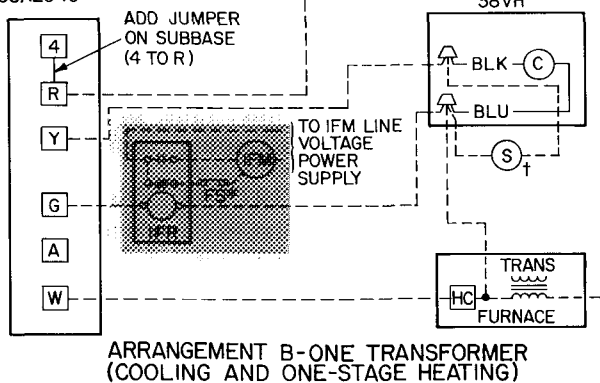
ADD JUMPER ON SUBBASE (4 TO R)

38VH

4

R

Y

G

A

W

BLK

C

BLU

TO IFM LINE VOLTAGE POWER SUPPLY

IFM

IFR

S

†

TRANS

HC

FURNACE

ARRANGEMENT B-ONE TRANSFORMER (COOLING AND ONE-STAGE HEATING)